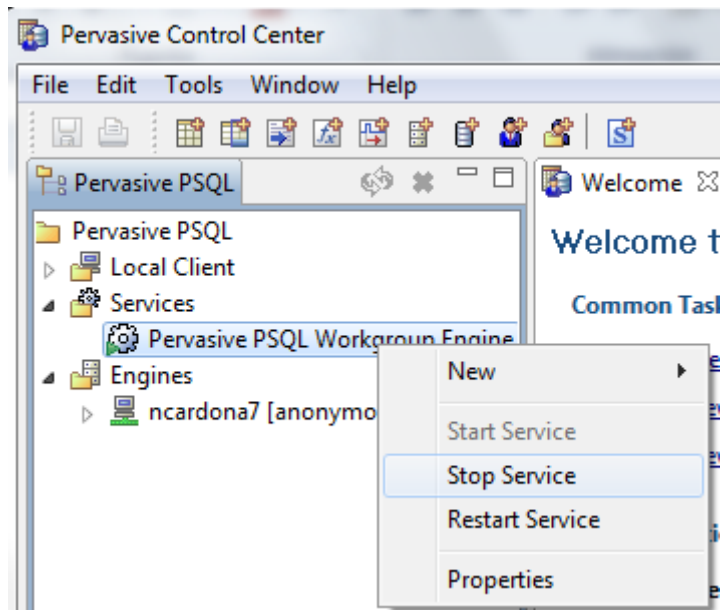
Pervasive Control Center

File Edit Tools Window Help

Pervasive PSQL

Pervasive PSQL
Local Client
Services
Pervasive PSQL Workgroup Engine
Engines
ncardona7 [anonymo

Welcome

Welcome t

Common Tas

New
Start Service
Stop Service
Restart Service
Properties